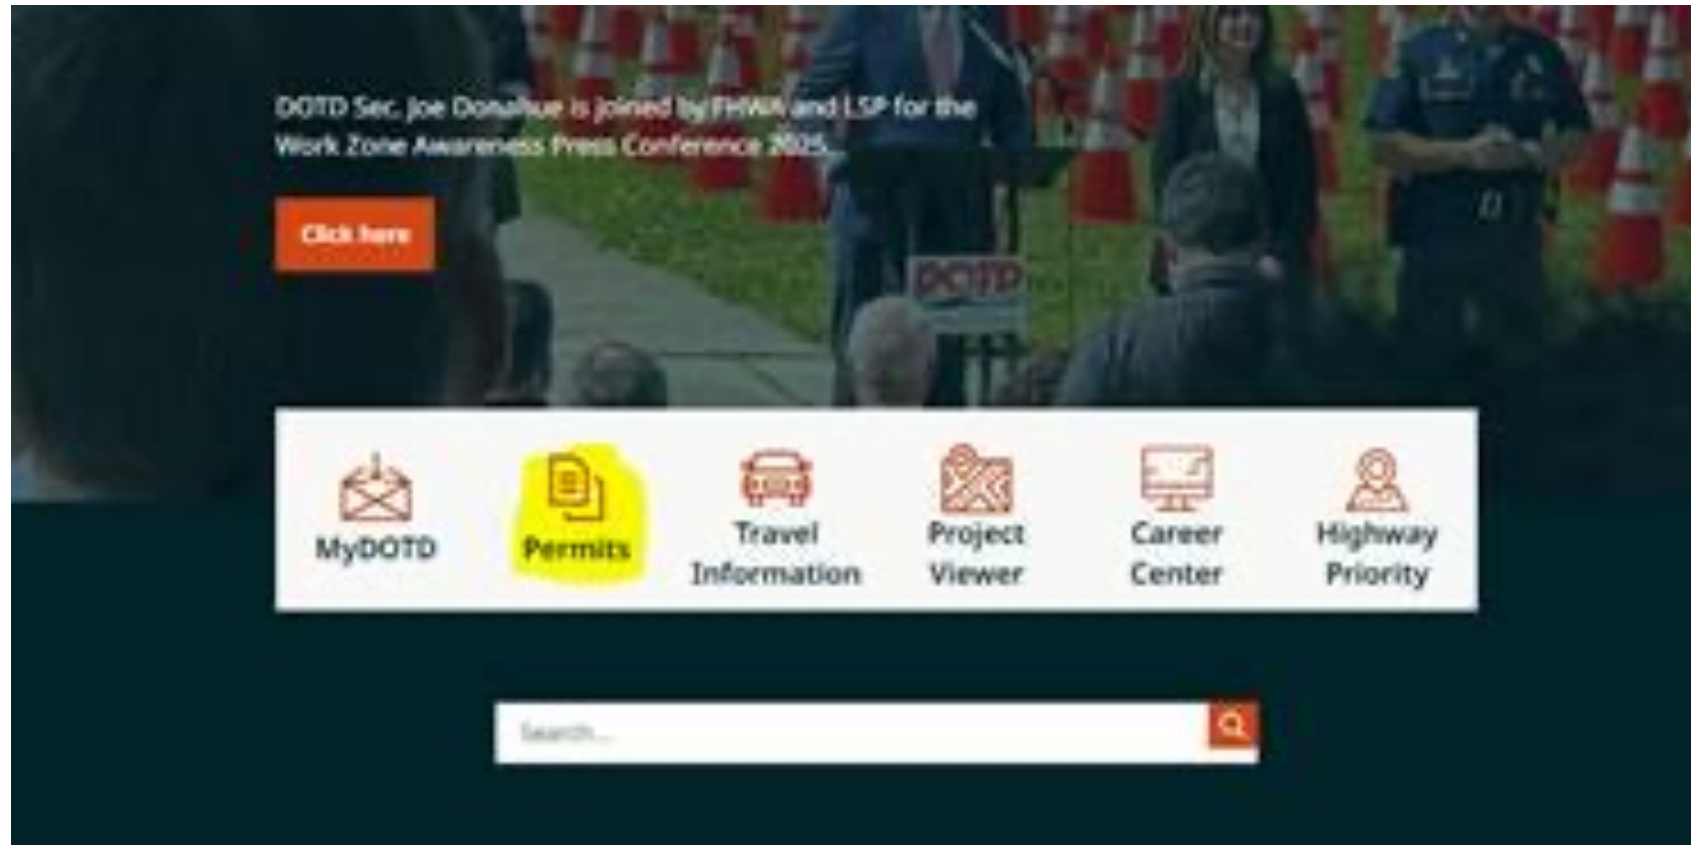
DOTD Sec. Joe Donahue is joined by FHWA and LSP for the Work Zone Awareness Press Conference 2025.

Click here

DOTD

MyDOTD

Permits

Travel Information

Project Viewer

Career Center

Highway Priority

Search...